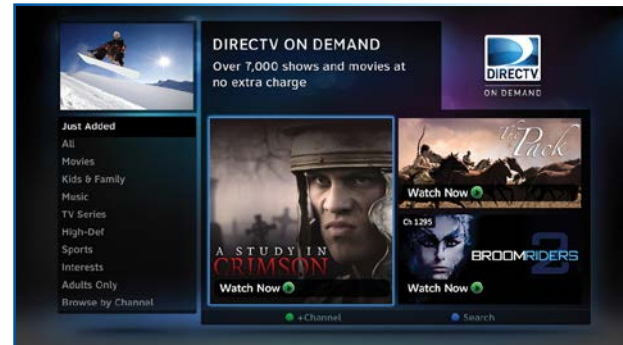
DIRECTV ON DEMAND

Over 7,000 shows and movies at no extra charge

DIRECTV

ON DEMAND

Just Added
All
Movies
Kids & Family
Music
TV Series
High-Def
Sports
Interests
Adults Only
Browse by Channel

A STUDY IN CRIMSON

Watch Now

The Pack

Watch Now

Ch 1295

BROOMRIDERS 2

Watch Now

+Channel

Search